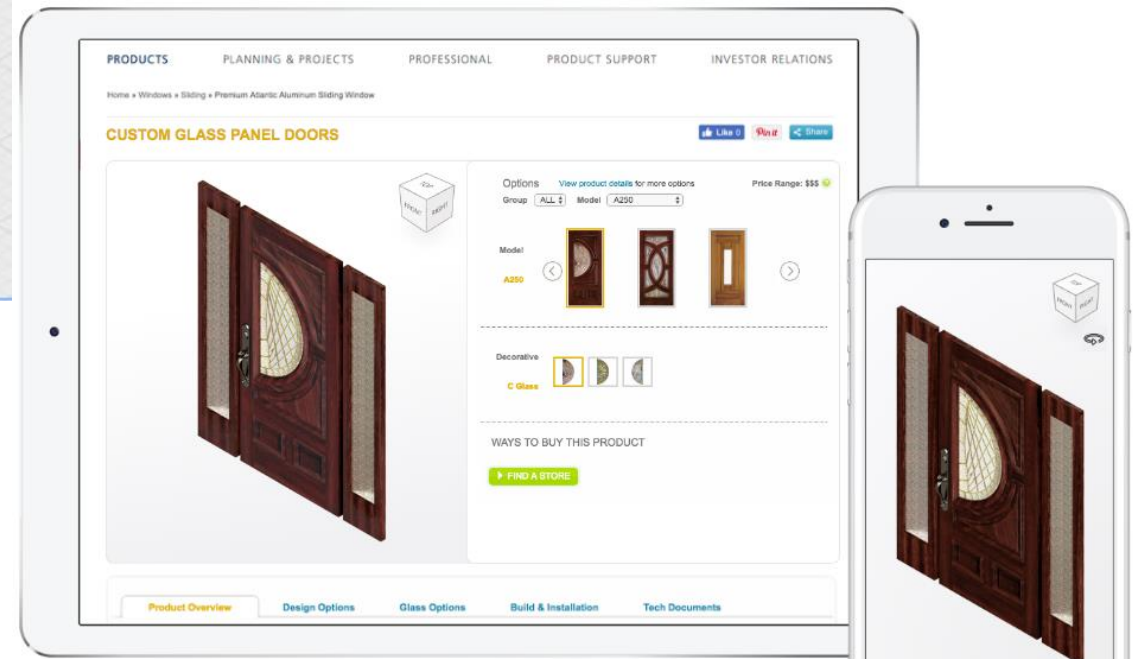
PRODUCTS PLANNING & PROJECTS PROFESSIONAL PRODUCT SUPPORT INVESTOR RELATIONS

Home » Windows » Sliding » Premium Atlantic Aluminum Sliding Window

CUSTOM GLASS PANEL DOORS

Like 0 Pin it Share

Options View product details for more options

Price Range: $$$

Group ALL Model A250

Model

A250

Decorative

C Glass

WAYS TO BUY THIS PRODUCT

FIND A STORE

Product Overview Design Options Glass Options Build & Installation Tech Documents